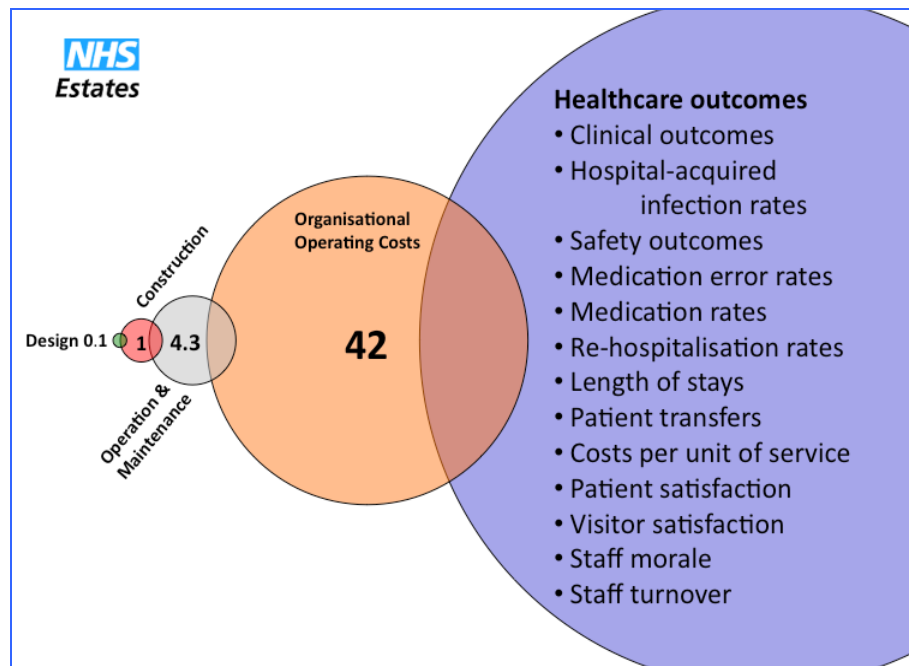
NHS
Estates

Construction

Design 0.1

1

4.3

Operation & Maintenance

Organisational Operating Costs

42

Healthcare outcomes
• Clinical outcomes
• Hospital-acquired infection rates
• Safety outcomes
• Medication error rates
• Medication rates
• Re-hospitalisation rates
• Length of stays
• Patient transfers
• Costs per unit of service
• Patient satisfaction
• Visitor satisfaction
• Staff morale
• Staff turnover